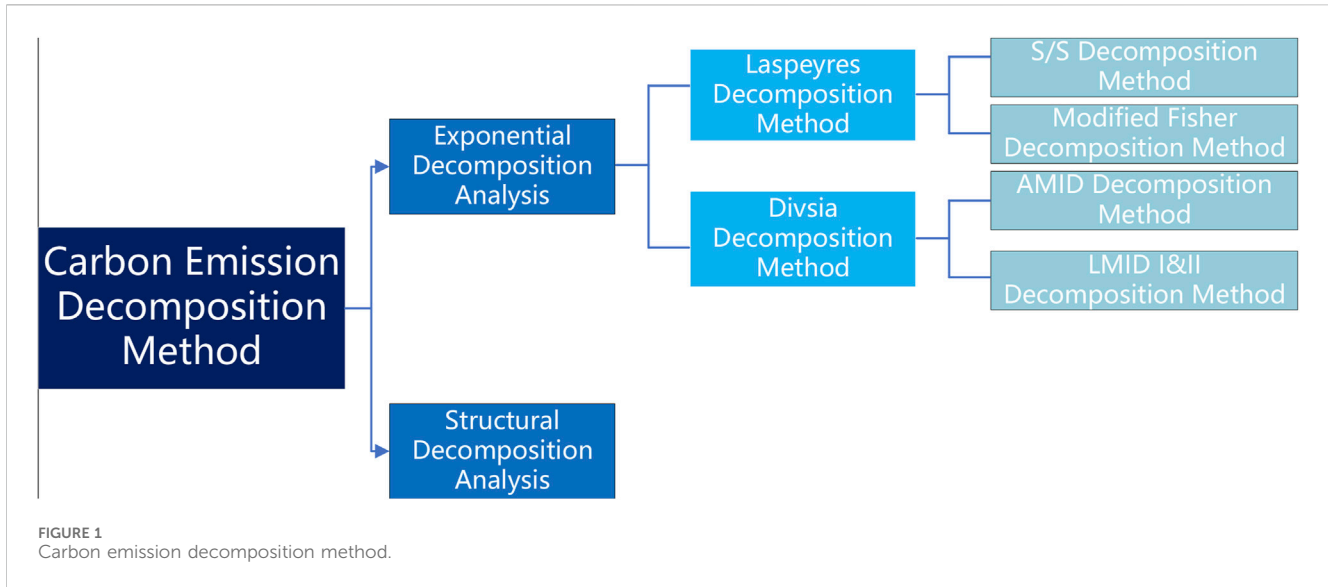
Carbon Emission Decomposition Method

Exponential Decomposition Analysis

Laspeyres Decomposition Method

S/S Decomposition Method

Modified Fisher Decomposition Method

Divsia Decomposition Method

AMID Decomposition Method

LMID I&II Decomposition Method

Structural Decomposition Analysis

FIGURE 1
Carbon emission decomposition method.